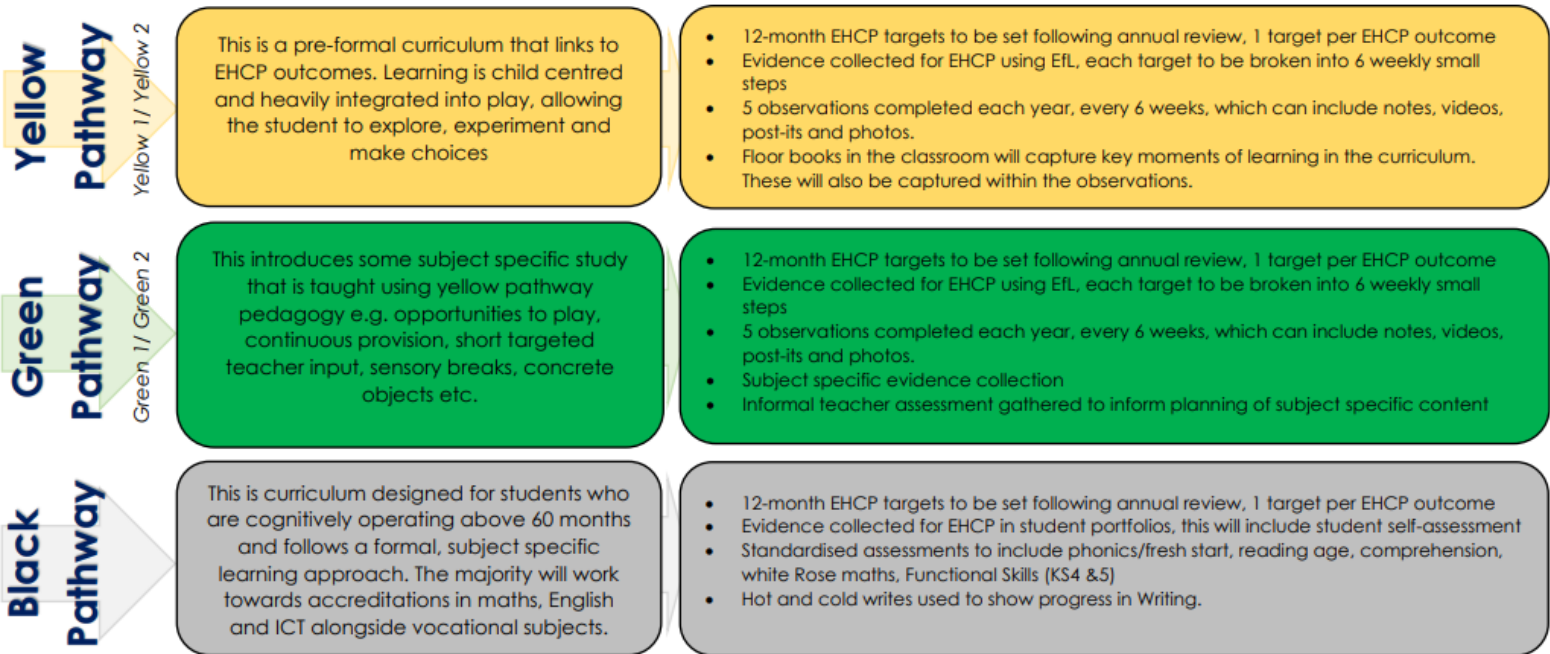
Yellow Pathway

Yellow 1/ Yellow 2

This is a pre-formal curriculum that links to EHCP outcomes. Learning is child centred and heavily integrated into play, allowing the student to explore, experiment and make choices

- 12-month EHCP targets to be set following annual review, 1 target per EHCP outcome
- Evidence collected for EHCP using EfL, each target to be broken into 6 weekly small steps
- 5 observations completed each year, every 6 weeks, which can include notes, videos, post-its and photos.
- Floor books in the classroom will capture key moments of learning in the curriculum. These will also be captured within the observations.

Green Pathway

Green 1/ Green 2

This introduces some subject specific study that is taught using yellow pathway pedagogy e.g. opportunities to play, continuous provision, short targeted teacher input, sensory breaks, concrete objects etc.

- 12-month EHCP targets to be set following annual review, 1 target per EHCP outcome
- Evidence collected for EHCP using EfL, each target to be broken into 6 weekly small steps
- 5 observations completed each year, every 6 weeks, which can include notes, videos, post-its and photos.
- Subject specific evidence collection
- Informal teacher assessment gathered to inform planning of subject specific content

Black Pathway

This is curriculum designed for students who are cognitively operating above 60 months and follows a formal, subject specific learning approach. The majority will work towards accreditations in maths, English and ICT alongside vocational subjects.

- 12-month EHCP targets to be set following annual review, 1 target per EHCP outcome
- Evidence collected for EHCP in student portfolios, this will include student self-assessment
- Standardised assessments to include phonics/fresh start, reading age, comprehension, white Rose maths, Functional Skills (KS4 &5)
- Hot and cold writes used to show progress in Writing.